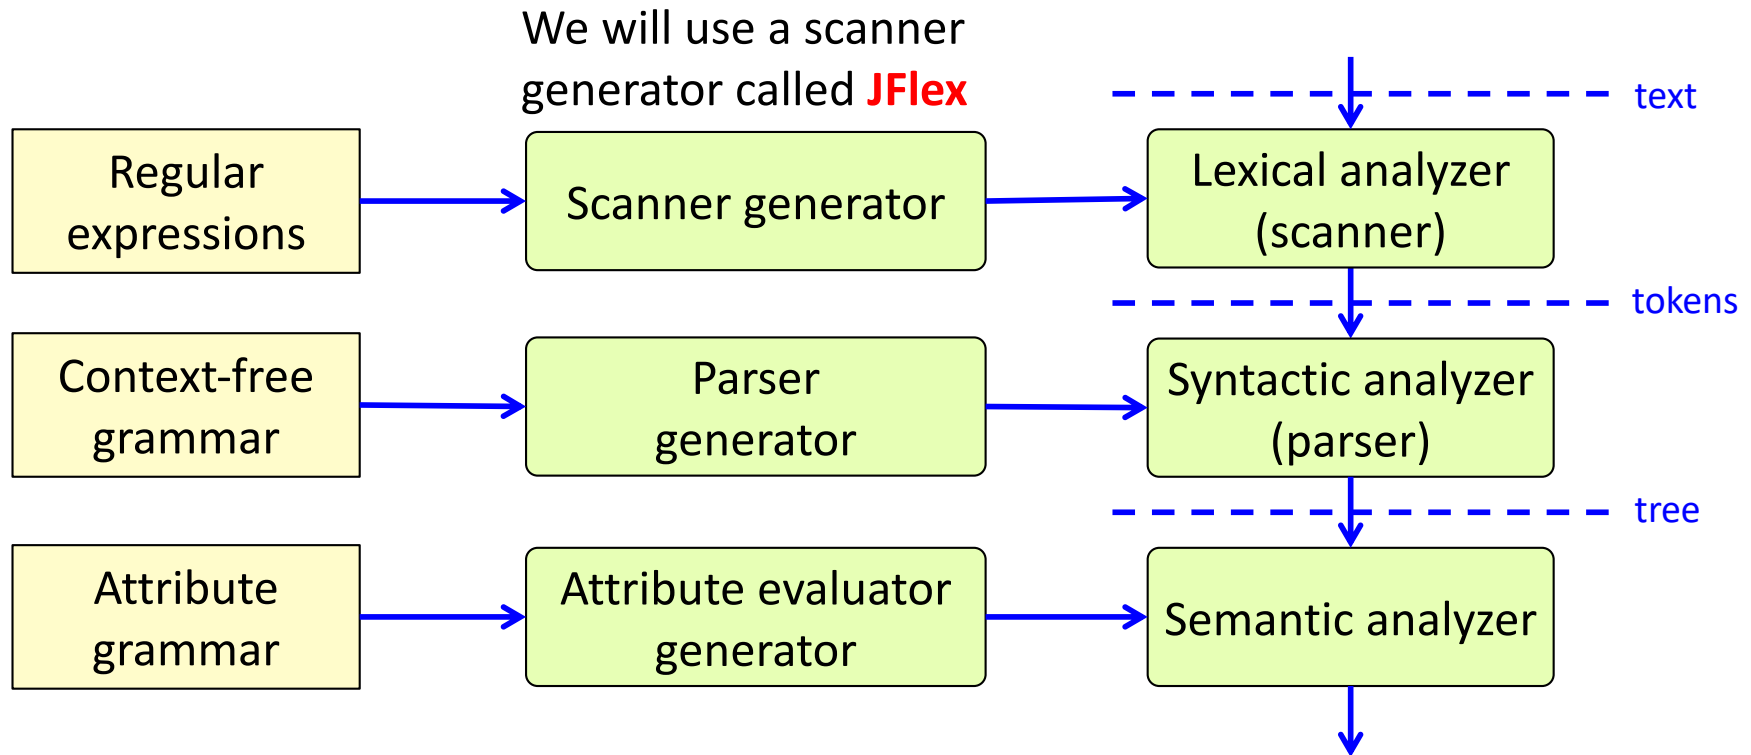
We will use a scanner generator called JFlex

text

Regular expressions

Scanner generator

Lexical analyzer (scanner)

tokens

Context-free grammar

Parser generator

Syntactic analyzer (parser)

tree

Attribute grammar

Attribute evaluator generator

Semantic analyzer